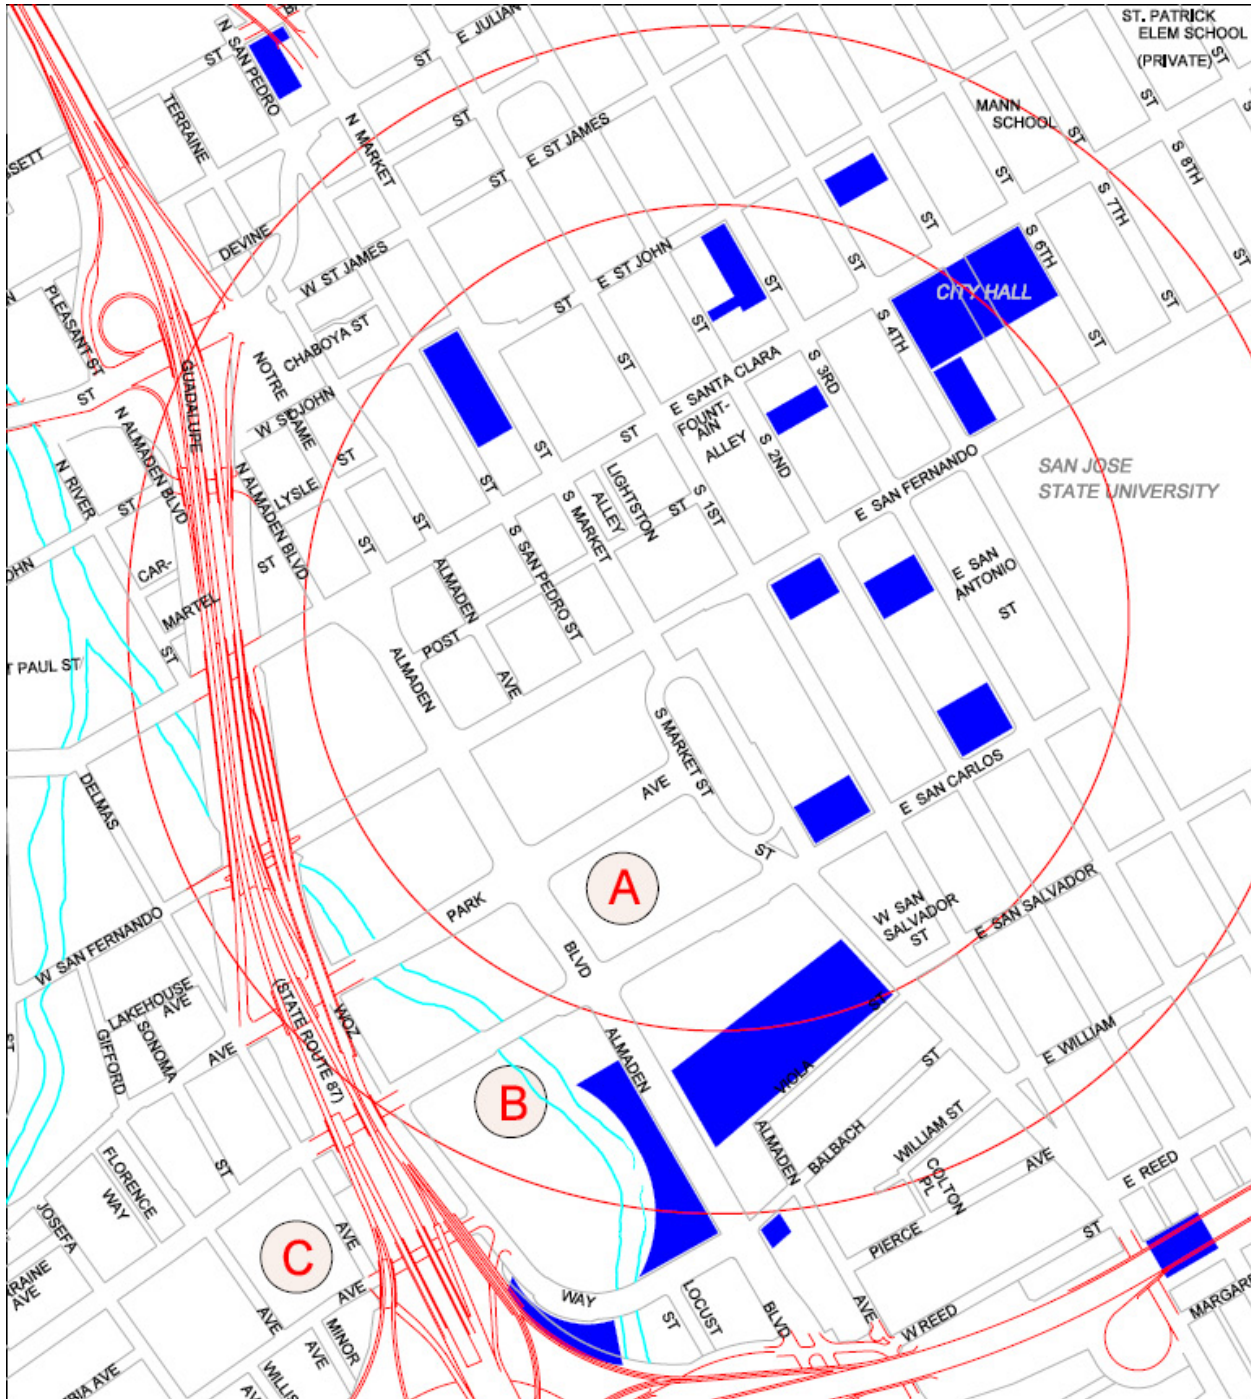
ST. PATRICK ELEM SCHOOL (PRIVATE)
MANN SCHOOL
N SAN PEDRO ST
E JULIAN ST
TERRAINE
N MARKET ST
E ST JAMES ST
SETT
DEVINE
W ST JAMES
PLEASANT ST
CHABOYA ST
E ST JOHN ST
ST
ST
S 8TH ST
S 7TH ST
S 6TH ST
CITY HALL
S 4TH ST
S 3RD ST
E SANTA CLARA ST
FOUNT-AIN ALLEY
S 2ND ST
GUADALUPE
NOTRE DAME
W ST JOHN ST
N ALMADEN BLVD
N RIVER ST
LYSLE ST
N ALMADEN BLVD
ST
ST
LIGHTSTON ALLEY
S MARKET ST
S 1ST ST
ST
E SAN FERNANDO
SAN JOSE STATE UNIVERSITY
OHN
CAR-MARTEL ST
ST
ALMADEN
S SAN PEDRO ST
POST
ALMADEN AVE
E SAN ANTONIO ST
PAUL ST
DELMAS
S MARKET ST
AVE
E SAN CARLOS
ST
A
PARK BLVD
W SAN SALVADOR ST
E SAN SALVADOR
W SAN FERNANDO
LAKEHOUSE AVE
SONOMA
GIFFORD AVE
(STATE ROUTE 87)
WOZ
ALMADEN
VIOLA ST
E WILLIAM
B
BALBACH ST
WILLIAM ST
COLTON PL
AVE
ALMADEN
FLORENCE WAY
ST
E REED
JOSEFA
C
AVE
PIERCE
ST
RAINE AVE
AVE
AVE
WAY
LOCUST ST
BLVD
AVE
W REED
MARGAR
MINOR AVE
AVE
WILLIS
BIA AVE
AV